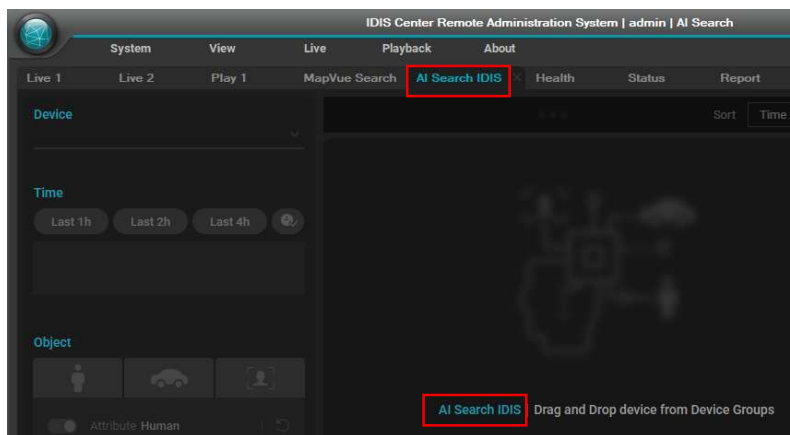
IDIS Center Remote Administration System | admin | AI Search

System View Live Playback About

Live 1 Live 2 Play 1 MapVue Search AI Search IDIS Health Status Report

Device

Sort Time

Time

Last 1h Last 2h Last 4h

Object

Attribute Human

AI Search IDIS Drag and Drop device from Device Groups